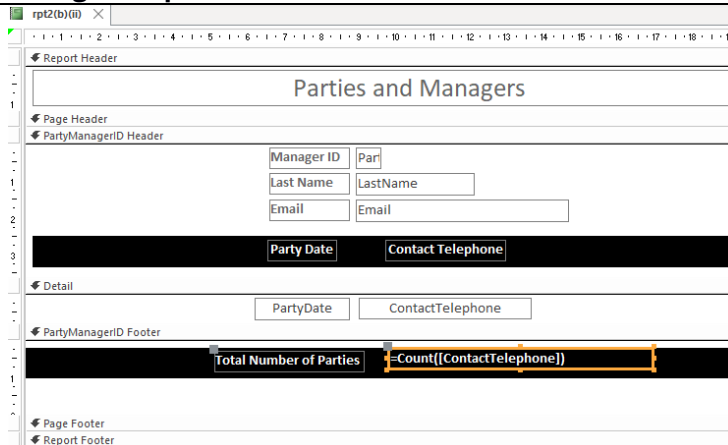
rpt2(b)(ii)

1 2 3 4 5 6 7 8 9 10 11 12 13 14 15 16 17 18

Report Header

Parties and Managers

Page Header

PartyManagerID Header

Manager ID Par

Last Name LastName

Email Email

Party Date Contact Telephone

Detail

PartyDate ContactTelephone

PartyManagerID Footer

Total Number of Parties =Count([ContactTelephone])

Page Footer

Report Footer